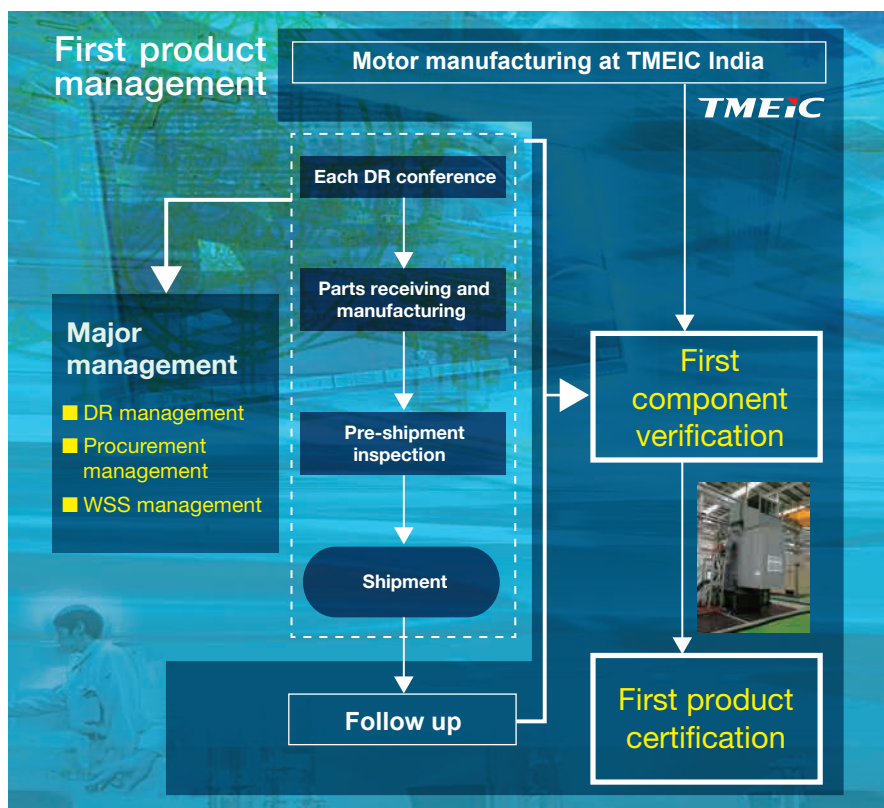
First product management

Motor manufacturing at TMEIC India

TMEiC

Each DR conference

Parts receiving and manufacturing

Pre-shipment inspection

Shipment

Follow up

Major management

■ DR management
■ Procurement management
■ WSS management

First component verification

First product certification